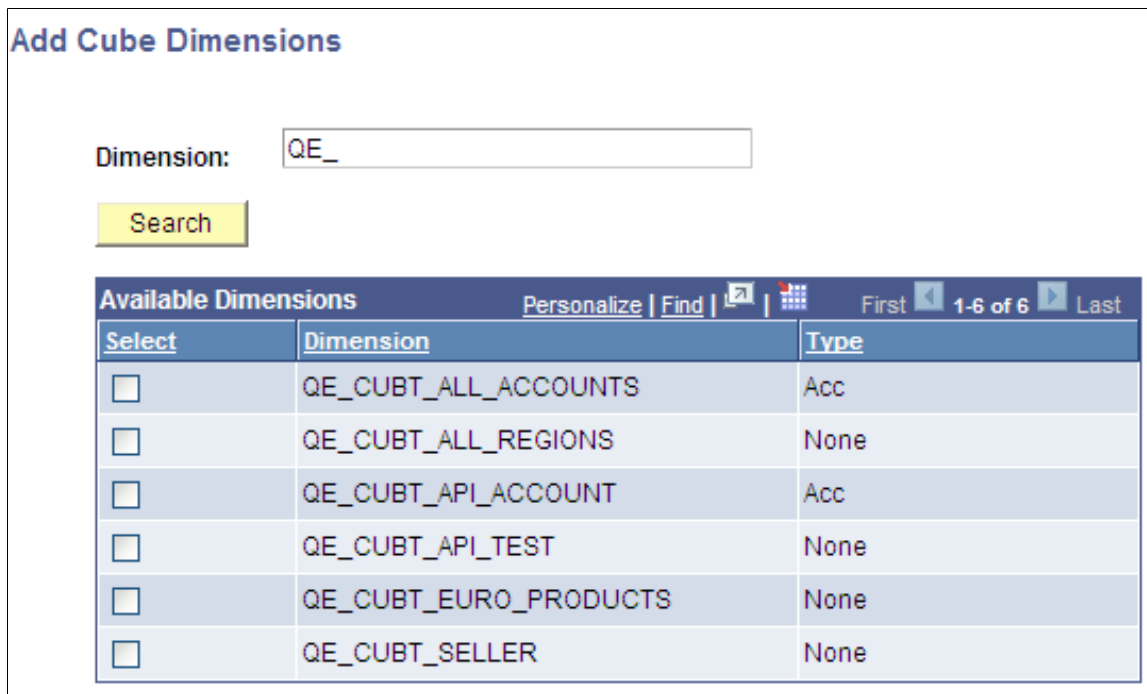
Add Cube Dimensions

Dimension: QE_

Search

Available Dimensions Personalize | Find | | First 1-6 of 6 Last

| Select | Dimension | Type |
|---|---|---|
| | QE_CUBT_ALL_ACCOUNTS | Acc |
| | QE_CUBT_ALL_REGIONS | None |
| | QE_CUBT_API_ACCOUNT | Acc |
| | QE_CUBT_API_TEST | None |
| | QE_CUBT_EURO_PRODUCTS | None |
| | QE_CUBT_SELLER | None |